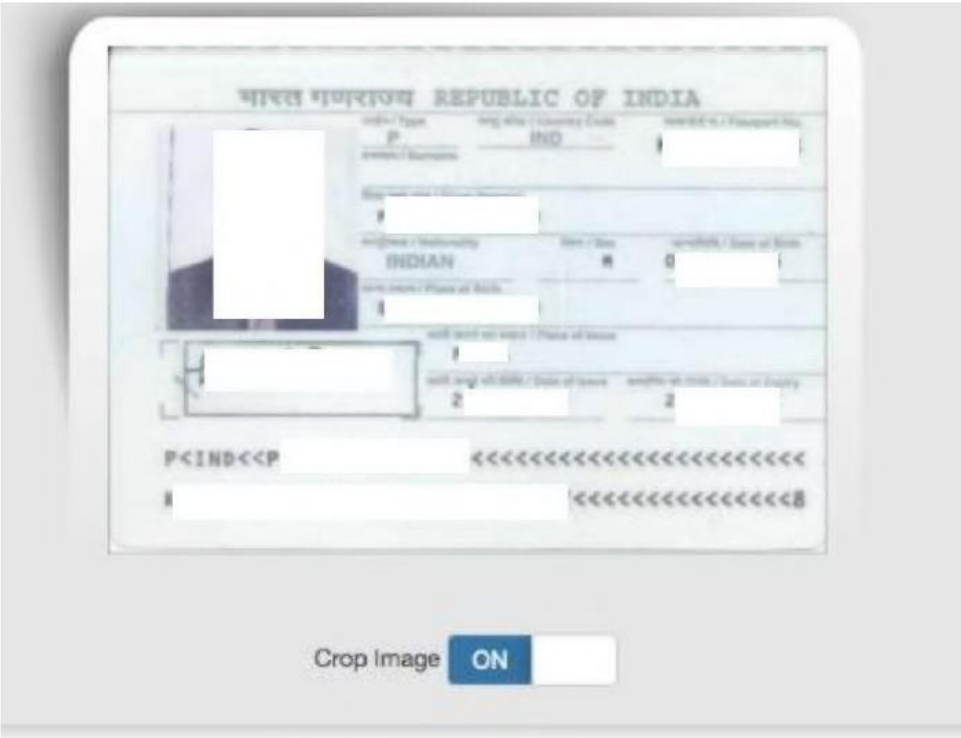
भारत गणराज्य REPUBLIC OF INDIA

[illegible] / Type
P

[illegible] / Country Code
IND

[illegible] / Passport No.

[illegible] / Surname

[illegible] / Given Name(s)

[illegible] / Nationality
INDIAN

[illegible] / Sex
M

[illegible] / Date of Birth

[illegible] / Place of Birth

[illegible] / Place of Issue

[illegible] / Date of Issue
2

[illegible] / Date of Expiry
2

P<IND<<P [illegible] <<<<<<<<<<<<<<<<<<<<<<<<

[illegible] <<<<<<<<<<<<<<<<8

Crop Image ON